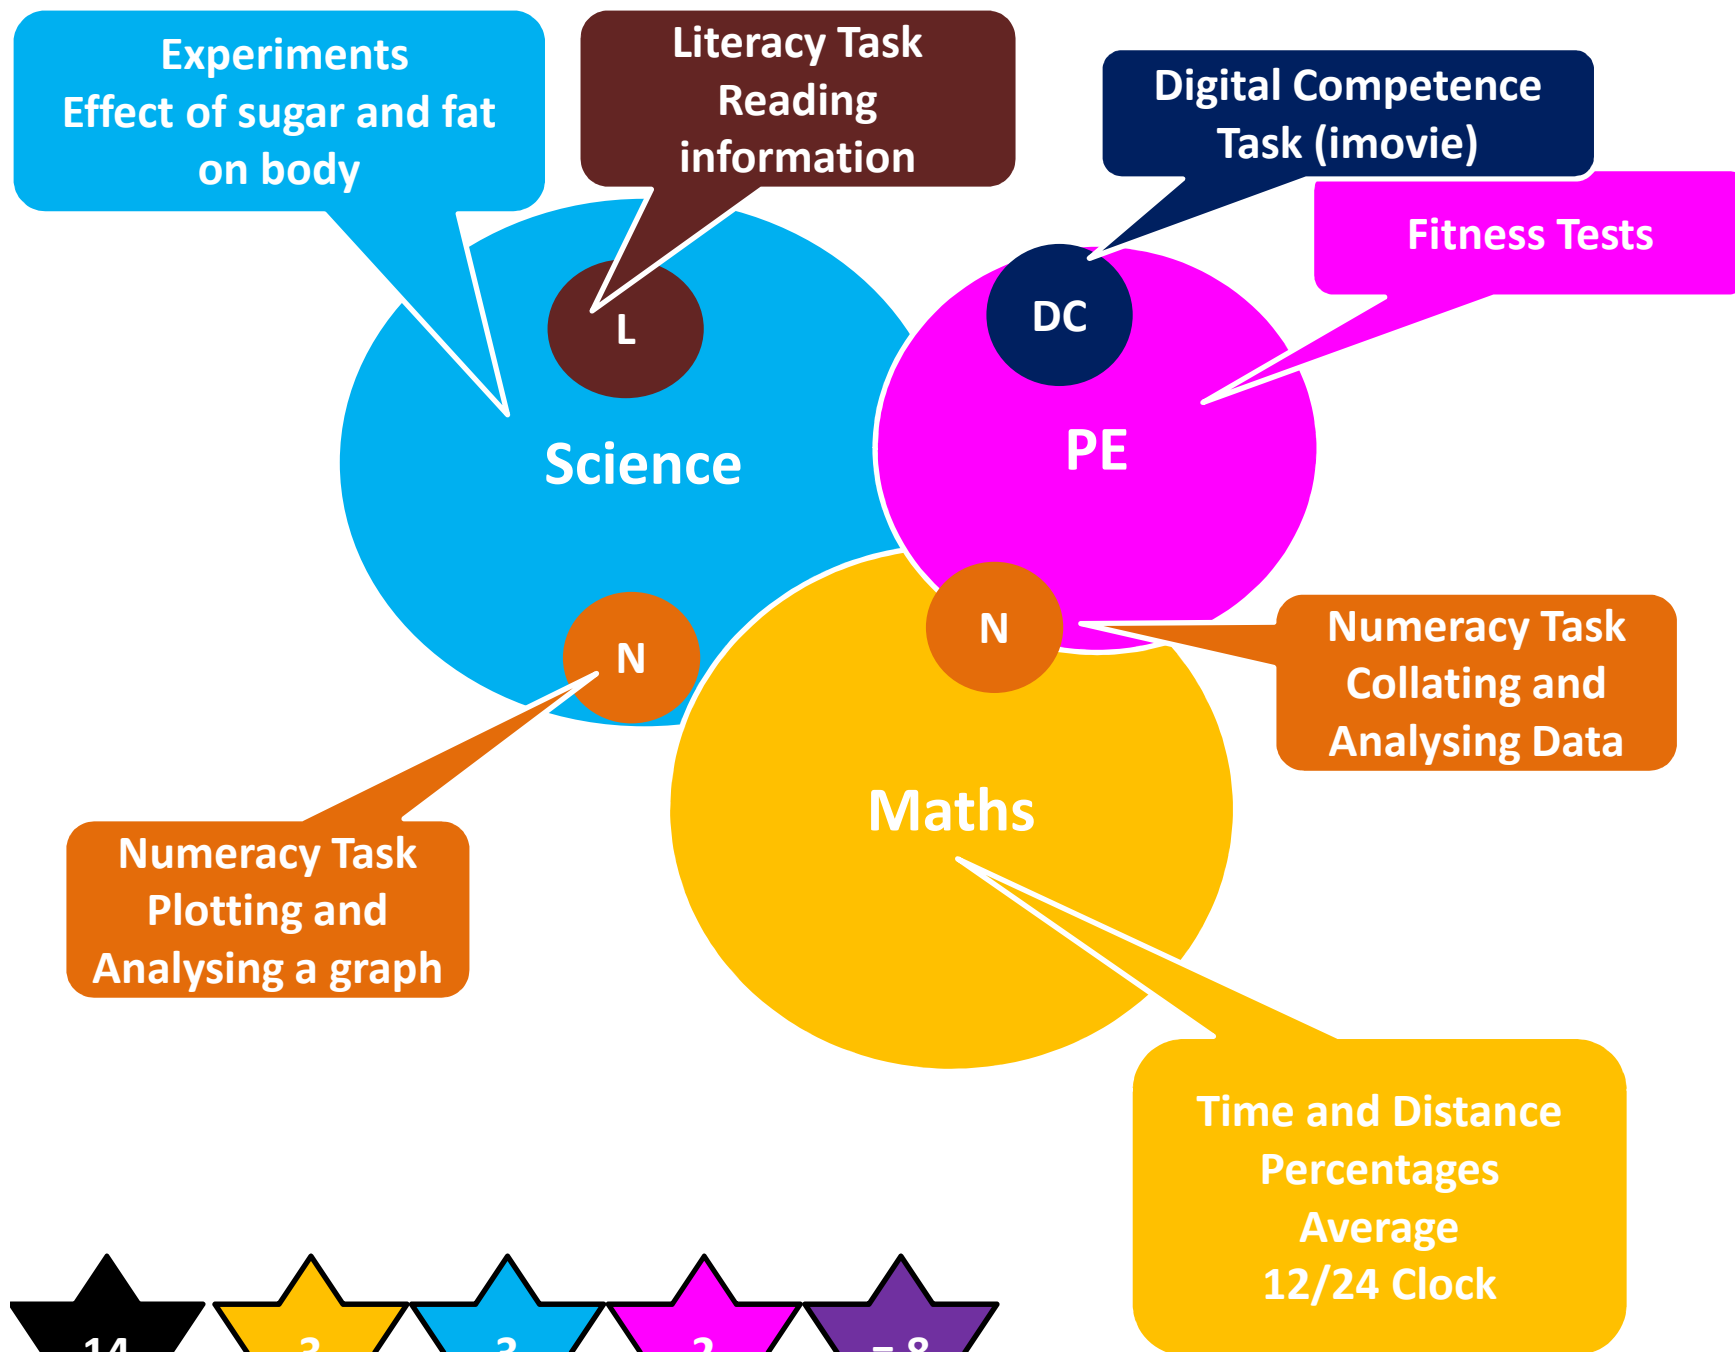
Experiments
Effect of sugar and fat on body

Literacy Task
Reading information

Digital Competence Task (imovie)

Fitness Tests

L

DC

Science

PE

N

N

Numeracy Task
Collating and Analysing Data

Maths

Numeracy Task
Plotting and Analysing a graph

Time and Distance
Percentages
Average
12/24 Clock

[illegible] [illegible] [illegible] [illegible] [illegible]